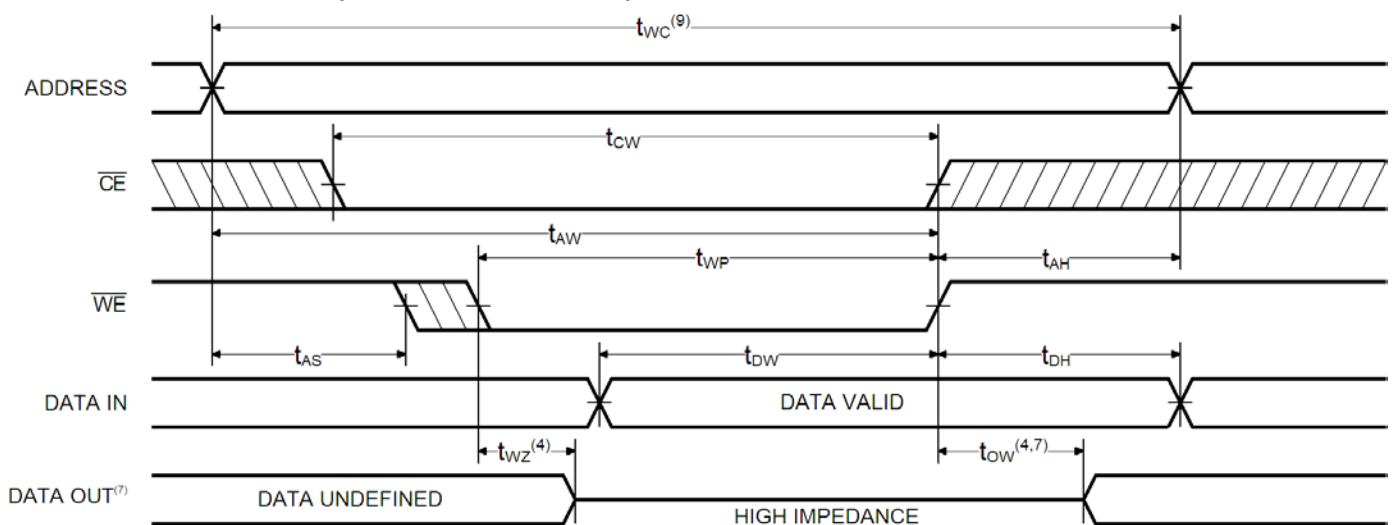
$t_{WC}^{(9)}$

ADDRESS

$t_{CW}$

$\overline{CE}$

$t_{AW}$

$t_{WP}$

$t_{AH}$

$\overline{WE}$

$t_{AS}$

$t_{DW}$

$t_{DH}$

DATA IN

DATA VALID

$t_{WZ}^{(4)}$

$t_{OW}^{(4,7)}$

DATA OUT$^{(7)}$

DATA UNDEFINED

HIGH IMPEDANCE